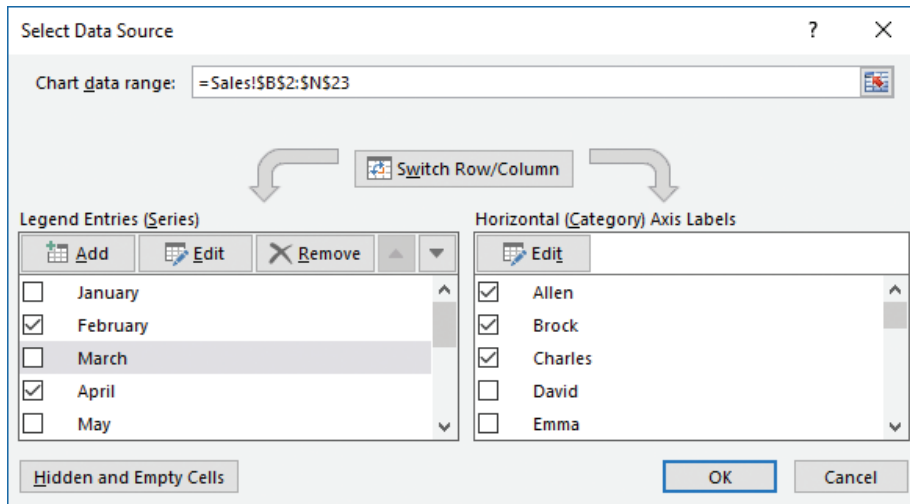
Select Data Source

?

X

Chart data range: =Sales!$B$2:$N$23

Switch Row/Column

Legend Entries (Series)

Add
Edit
Remove

January
February
March
April
May

Horizontal (Category) Axis Labels

Edit

Allen
Brock
Charles
David
Emma

Hidden and Empty Cells

OK

Cancel